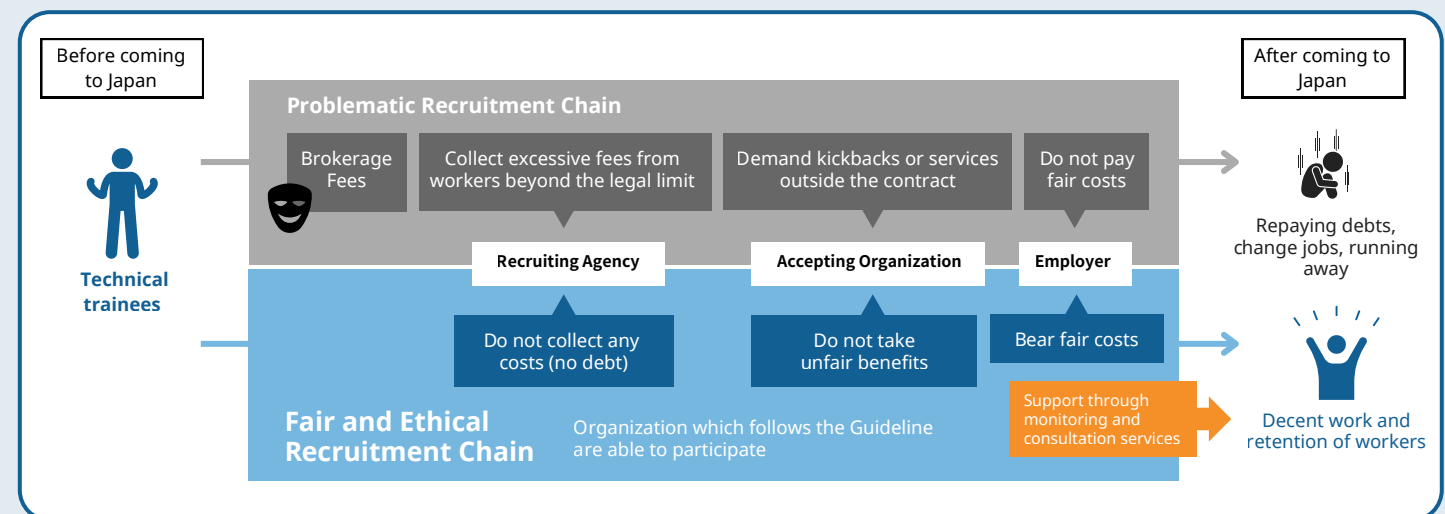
Before coming to Japan

After coming to Japan

Problematic Recruitment Chain

Technical trainees

Brokerage Fees

Collect excessive fees from workers beyond the legal limit

Demand kickbacks or services outside the contract

Do not pay fair costs

Repaying debts, change jobs, running away

Recruiting Agency

Accepting Organization

Employer

Do not collect any costs (no debt)

Do not take unfair benefits

Bear fair costs

Decent work and retention of workers

Support through monitoring and consultation services

Fair and Ethical Recruitment Chain

Organization which follows the Guideline are able to participate